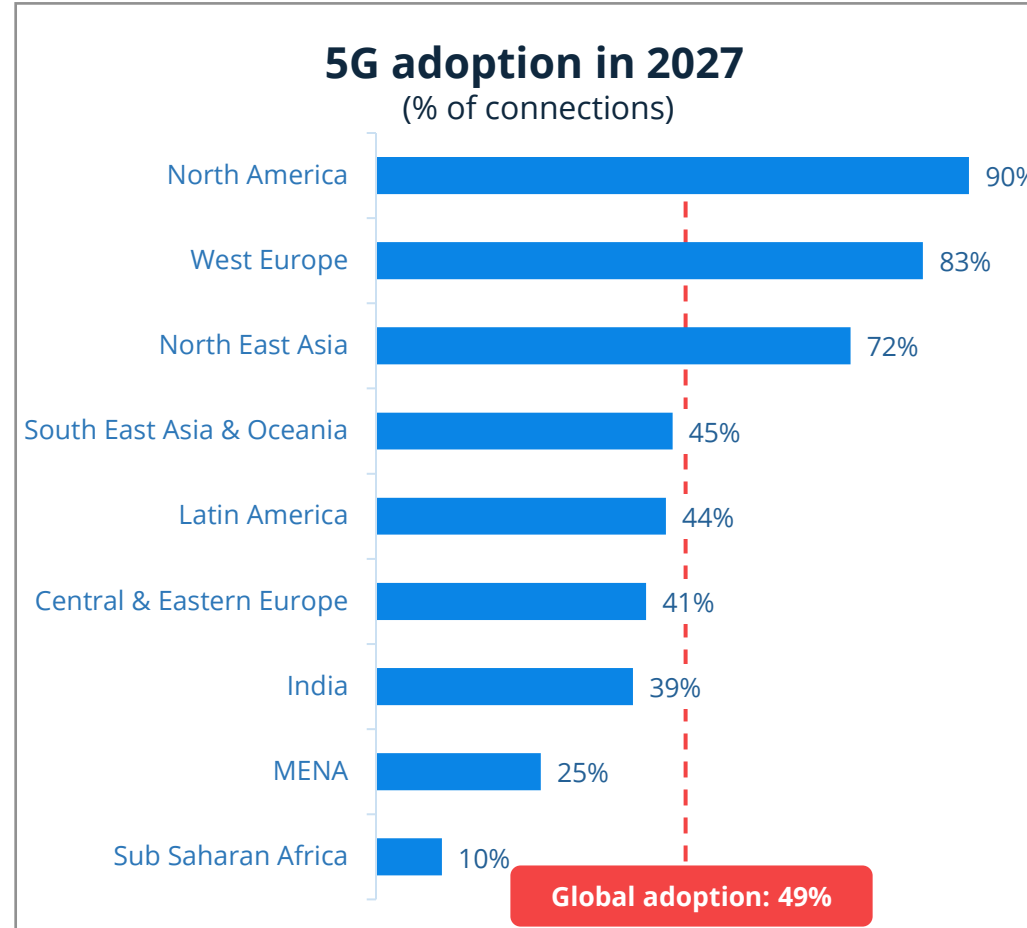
5G adoption in 2027
(% of connections)

| Region | % |
|---|---|
| North America | 90% |
| West Europe | 83% |
| North East Asia | 72% |
| South East Asia & Oceania | 45% |
| Latin America | 44% |
| Central & Eastern Europe | 41% |
| India | 39% |
| MENA | 25% |
| Sub Saharan Africa | 10% |

Global adoption: 49%